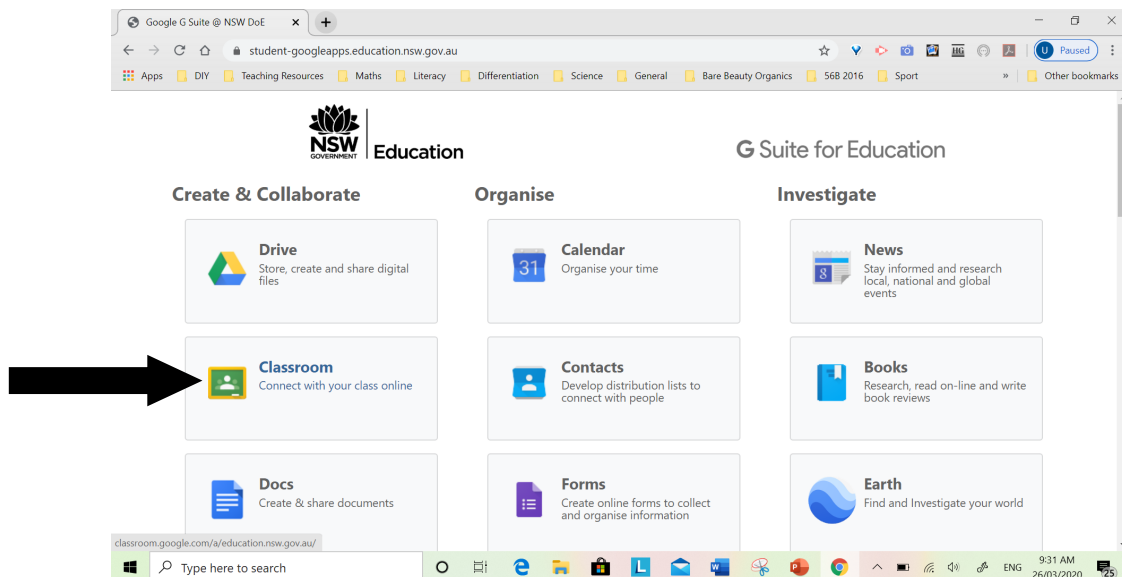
Google G Suite @ NSW DoE ×
+

student-googleapps.education.nsw.gov.au

U Paused

Apps DIY Teaching Resources Maths Literacy Differentiation Science General Bare Beauty Organics 56B 2016 Sport » Other bookmarks

NSW GOVERNMENT Education

G Suite for Education

Create & Collaborate

Organise

Investigate

Drive
Store, create and share digital files

Calendar
Organise your time

News
Stay informed and research local, national and global events

Classroom
Connect with your class online

Contacts
Develop distribution lists to connect with people

Books
Research, read on-line and write book reviews

Docs
Create & share documents

Forms
Create online forms to collect and organise information

Earth
Find and Investigate your world

classroom.google.com/a/education.nsw.gov.au/

Type here to search

ENG 9:31 AM 26/03/2020 25